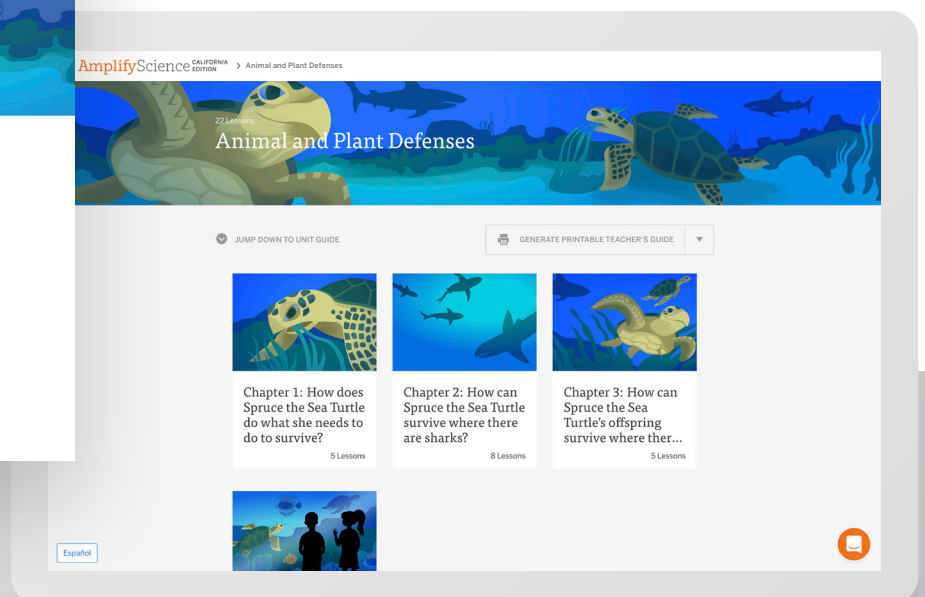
AmplifyScience CALIFORNIA EDITION > Animal and Plant Defenses

22 Lessons

Animal and Plant Defenses

JUMP DOWN TO UNIT GUIDE

GENERATE PRINTABLE TEACHER'S GUIDE

Chapter 1: How does Spruce the Sea Turtle do what she needs to do to survive?

5 Lessons

Chapter 2: How can Spruce the Sea Turtle survive where there are sharks?

8 Lessons

Chapter 3: How can Spruce the Sea Turtle's offspring survive where ther...

5 Lessons

Español